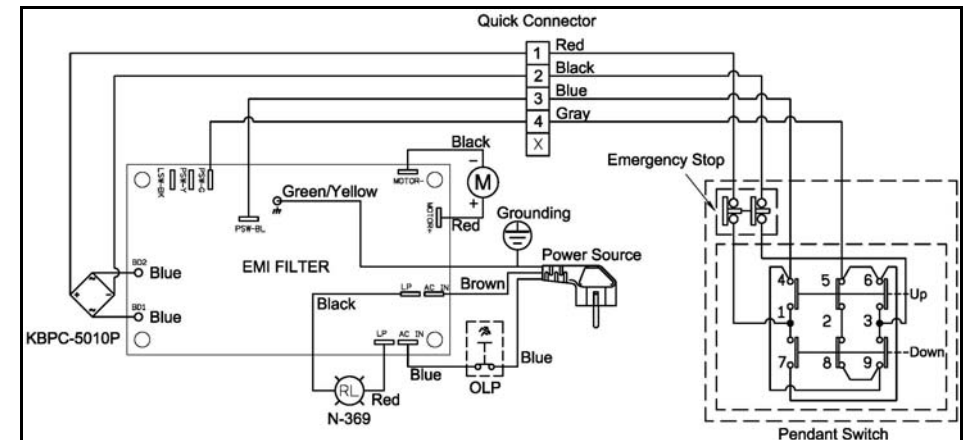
Quick Connector
1 Red
2 Black
3 Blue
4 Gray
X
Black
MOTOR-
M
−
+
MOTOR+
Red
LSW-BK
PSW-Y
PSW-G
PSW-BL
Green/Yellow
Grounding
Emergency Stop
BD2
Blue
EMI FILTER
Power Source
Brown
BD1
Blue
Black
LP
AC IN
LP
AC IN
KBPC-5010P
Blue
Blue
OLP
RL
Red
N-369
4
5
6
Up
1
2
3
7
8
9
Down
Pendant Switch